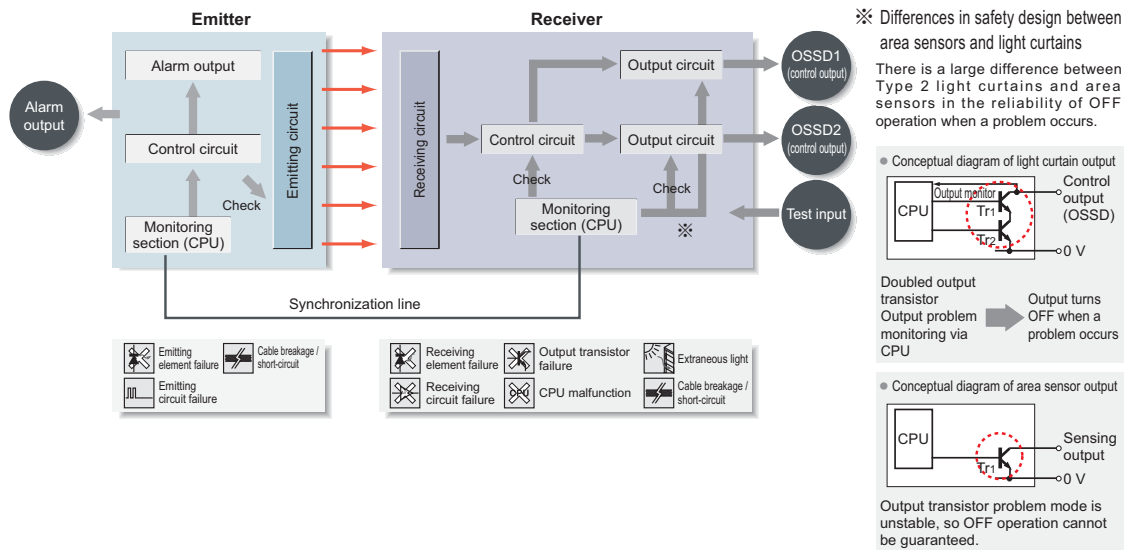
Emitter

Receiver

Alarm output

Alarm output

Control circuit

Check

Monitoring section (CPU)

Emitting circuit

Receiving circuit

Control circuit

Check

Output circuit

Output circuit

Check

Monitoring section (CPU)

※

OSSD1 (control output)

OSSD2 (control output)

Test input

Synchronization line

Emitting element failure

Cable breakage / short-circuit

Emitting circuit failure

Receiving element failure

Output transistor failure

Extraneous light

Receiving circuit failure

CPU malfunction

Cable breakage / short-circuit

※ Differences in safety design between area sensors and light curtains

There is a large difference between Type 2 light curtains and area sensors in the reliability of OFF operation when a problem occurs.

● Conceptual diagram of light curtain output

CPU

Output monitor

Tr1

Tr2

Control output (OSSD)

0 V

Doubled output transistor
Output problem monitoring via CPU

Output turns OFF when a problem occurs

● Conceptual diagram of area sensor output

CPU

Tr1

Sensing output

0 V

Output transistor problem mode is unstable, so OFF operation cannot be guaranteed.